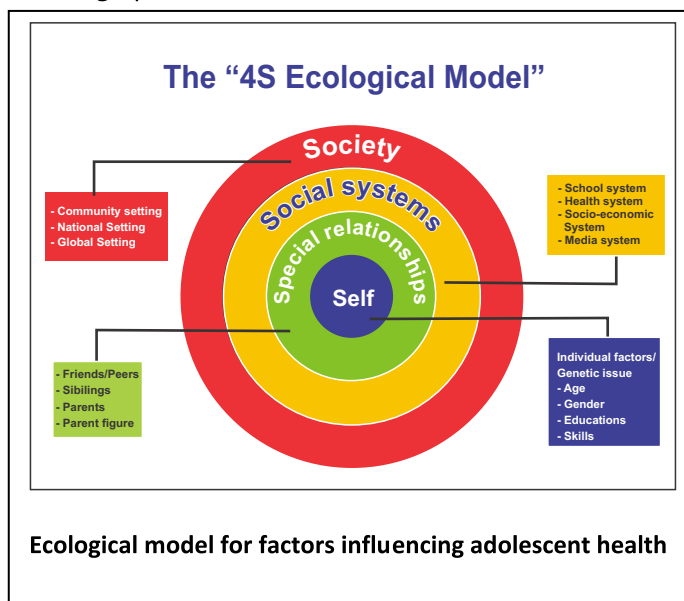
The "4S Ecological Model"

Society

Social systems

Special relationships

Self

- Community setting
- National Setting
- Global Setting

- School system
- Health system
- Socio-economic System
- Media system

- Friends/Peers
- Sibilings
- Parents
- Parent figure

Individual factors/ Genetic issue
- Age
- Gender
- Educations
- Skills

Ecological model for factors influencing adolescent health